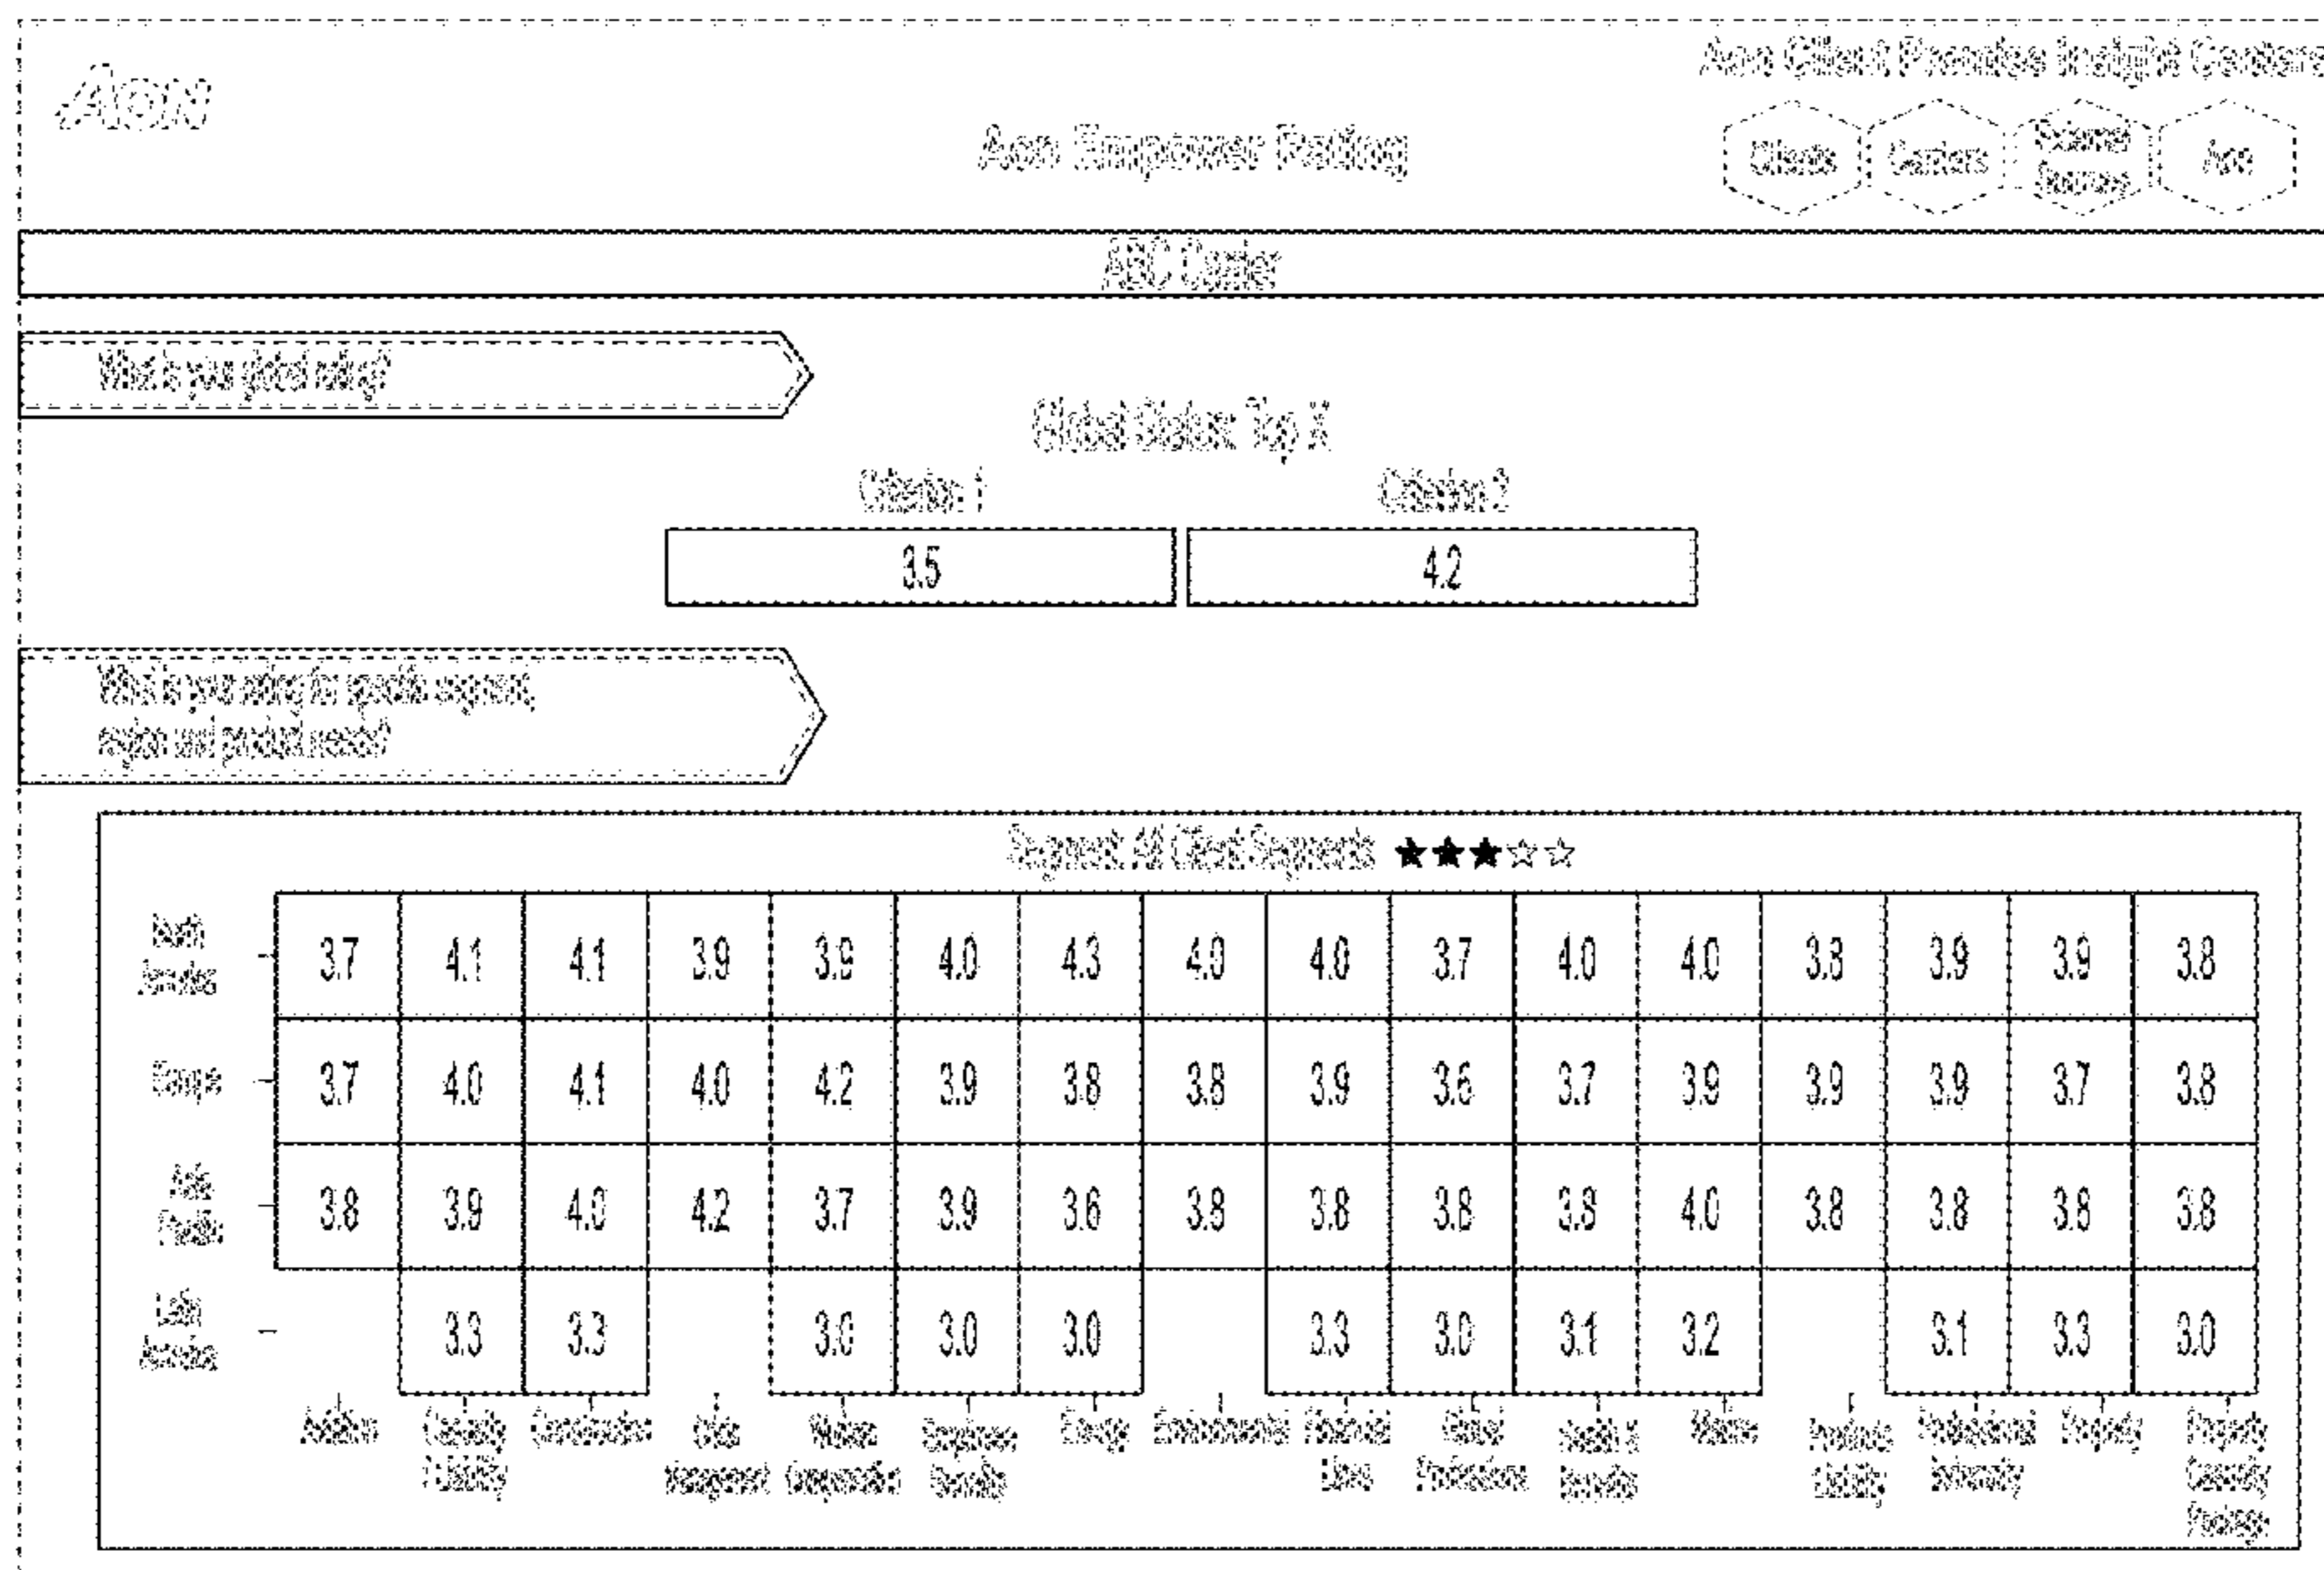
Aon

Aon Client Promise Insight Centers

Aon Empower Rating

Clients Carriers External Sources Aon

ABC Carrier

What is your global rating?

Global Status: Top X

Criterion 1 Criterion 2

| 3.5 | 4.2 |
|---|---|

What is your rating for specific segment, region and product needs?

Segment: All Client Segments ★★★☆☆

| | Aviation | Casualty / Liability | Construction | Crisis Management | Workers Compensation | Employee Benefits | Energy | Environmental | Financial Lines | Global Professions | Health & Benefits | Marine | Products Liability | Professional Indemnity | Property | Property Casualty Package |
|---|---|---|---|---|---|---|---|---|---|---|---|---|---|---|---|---|
| North America | 3.7 | 4.1 | 4.1 | 3.9 | 3.9 | 4.0 | 4.3 | 4.0 | 4.0 | 3.7 | 4.0 | 4.0 | 3.8 | 3.9 | 3.9 | 3.8 |
| Europe | 3.7 | 4.0 | 4.1 | 4.0 | 4.2 | 3.9 | 3.8 | 3.8 | 3.9 | 3.6 | 3.7 | 3.9 | 3.9 | 3.9 | 3.7 | 3.8 |
| Asia Pacific | 3.8 | 3.9 | 4.0 | 4.2 | 3.7 | 3.9 | 3.6 | 3.8 | 3.8 | 3.8 | 3.8 | 4.0 | 3.8 | 3.8 | 3.8 | 3.8 |
| Latin America | | 3.3 | 3.3 | | 3.0 | 3.0 | 3.0 | | 3.3 | 3.0 | 3.1 | 3.2 | | 3.1 | 3.3 | 3.0 |